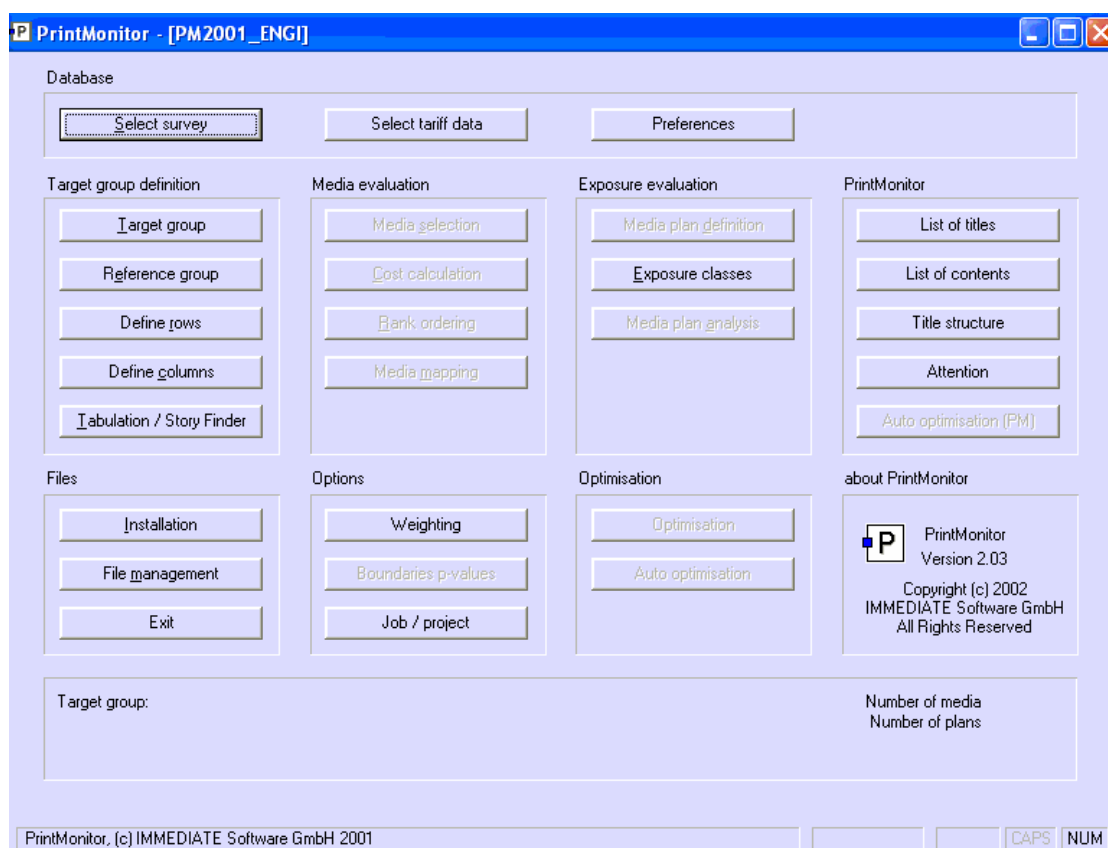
PrintMonitor - [PM2001_ENGI]

Database

Select survey
Select tariff data
Preferences

Target group definition
Target group
Reference group
Define rows
Define columns
Tabulation / Story Finder

Media evaluation
Media selection
Cost calculation
Rank ordering
Media mapping

Exposure evaluation
Media plan definition
Exposure classes
Media plan analysis

PrintMonitor
List of titles
List of contents
Title structure
Attention
Auto optimisation (PM)

Files
Installation
File management
Exit

Options
Weighting
Boundaries p-values
Job / project

Optimisation
Optimisation
Auto optimisation

about PrintMonitor
P
PrintMonitor
Version 2.03
Copyright (c) 2002
IMMEDIATE Software GmbH
All Rights Reserved

Target group:

Number of media
Number of plans

PrintMonitor, (c) IMMEDIATE Software GmbH 2001
CAPS NUM